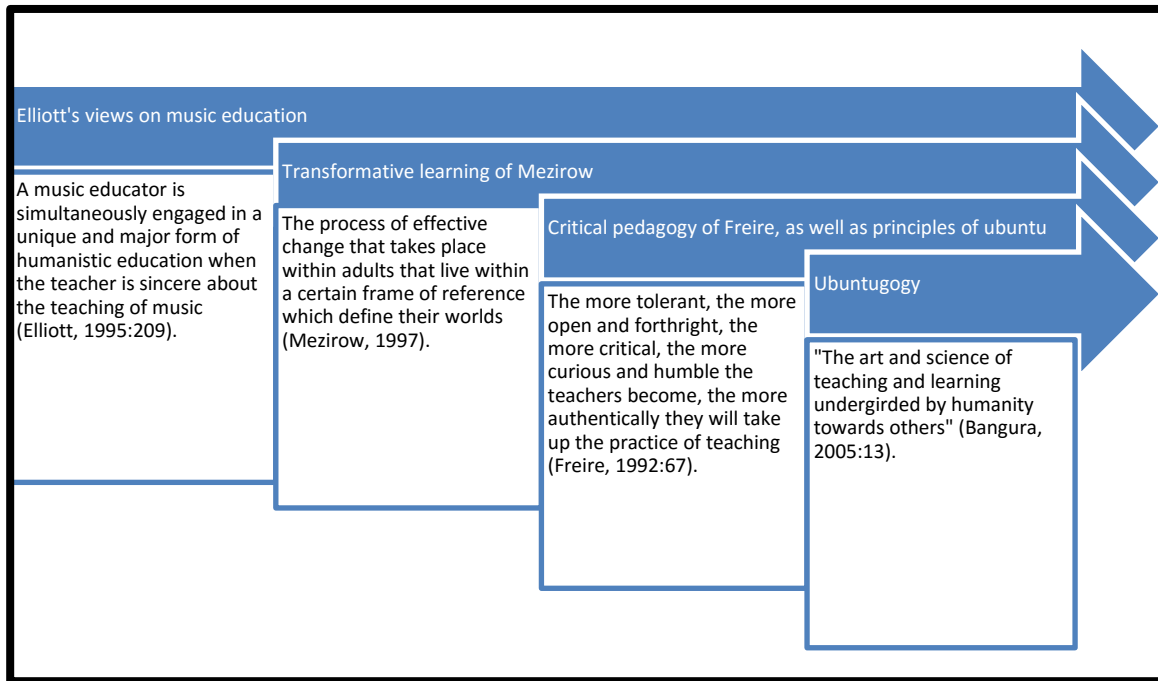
Elliott's views on music education

A music educator is simultaneously engaged in a unique and major form of humanistic education when the teacher is sincere about the teaching of music (Elliott, 1995:209).

Transformative learning of Mezirow

The process of effective change that takes place within adults that live within a certain frame of reference which define their worlds (Mezirow, 1997).

Critical pedagogy of Freire, as well as principles of ubuntu

The more tolerant, the more open and forthright, the more critical, the more curious and humble the teachers become, the more authentically they will take up the practice of teaching (Freire, 1992:67).

Ubuntugogy

"The art and science of teaching and learning undergirded by humanity towards others" (Bangura, 2005:13).